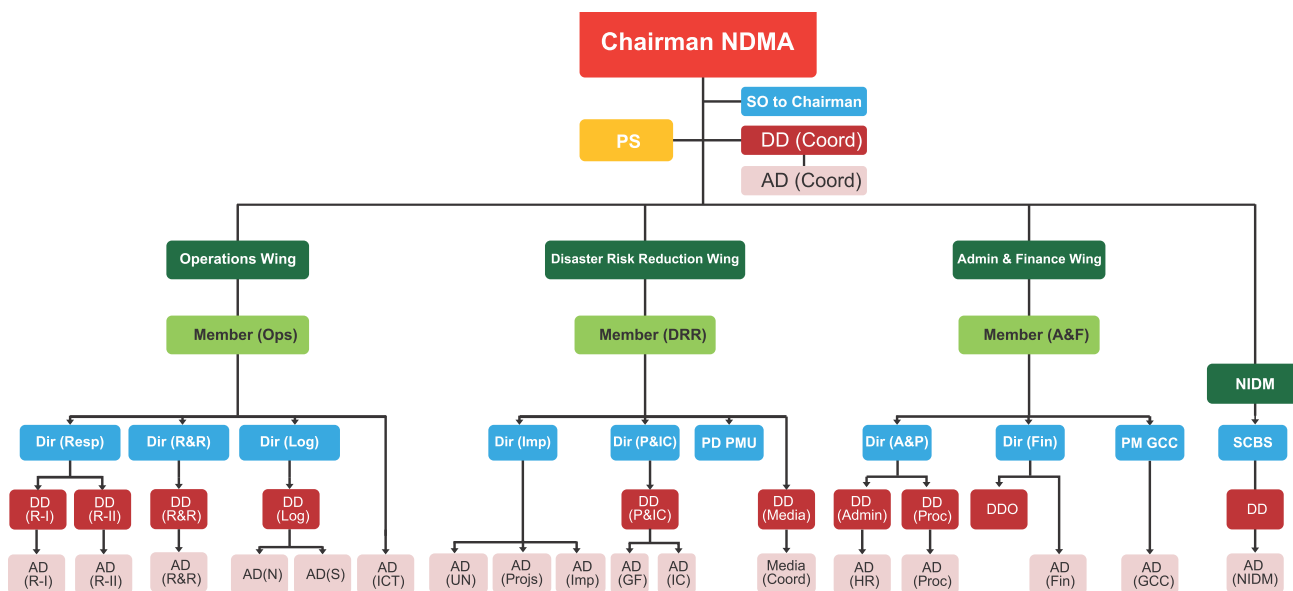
Chairman NDMA

SO to Chairman

PS

DD (Coord)

AD (Coord)

Operations Wing

Member (Ops)

Dir (Resp)

DD (R-I)

AD (R-I)

DD (R-II)

AD (R-II)

Dir (R&R)

DD (R&R)

AD (R&R)

Dir (Log)

DD (Log)

AD(N)

AD(S)

AD (ICT)

Disaster Risk Reduction Wing

Member (DRR)

Dir (Imp)

AD (UN)

AD (Projs)

AD (Imp)

Dir (P&IC)

DD (P&IC)

AD (GF)

AD (IC)

PD PMU

DD (Media)

Media (Coord)

Admin & Finance Wing

Member (A&F)

Dir (A&P)

DD (Admin)

AD (HR)

DD (Proc)

AD (Proc)

Dir (Fin)

DDO

AD (Fin)

PM GCC

AD (GCC)

NIDM

SCBS

DD

AD (NIDM)